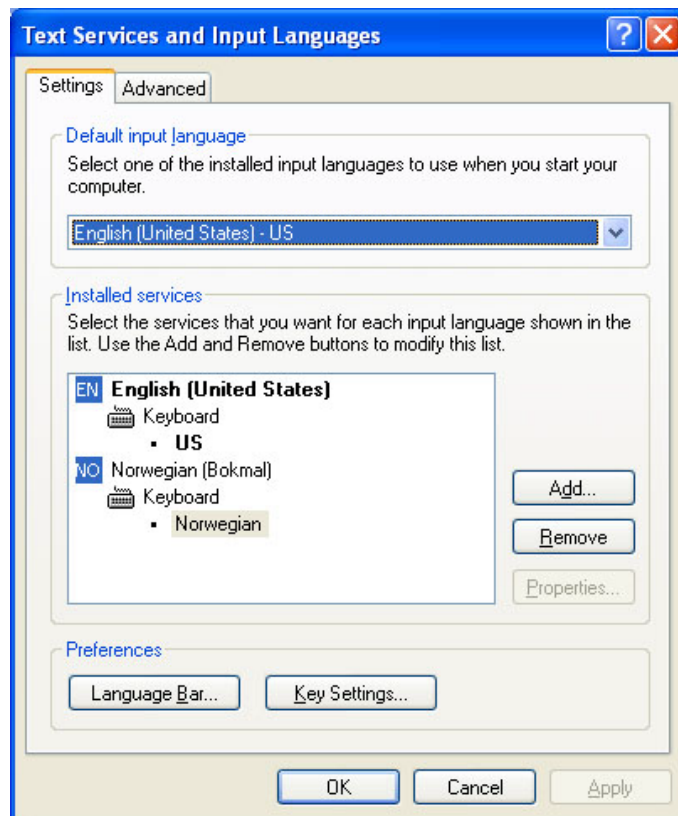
Text Services and Input Languages

Settings | Advanced

Default input language
Select one of the installed input languages to use when you start your computer.

English (United States) - US

Installed services
Select the services that you want for each input language shown in the list. Use the Add and Remove buttons to modify this list.

EN English (United States)
Keyboard
• US
NO Norwegian (Bokmal)
Keyboard
• Norwegian

Add...
Remove
Properties...

Preferences
Language Bar...
Key Settings...

OK
Cancel
Apply